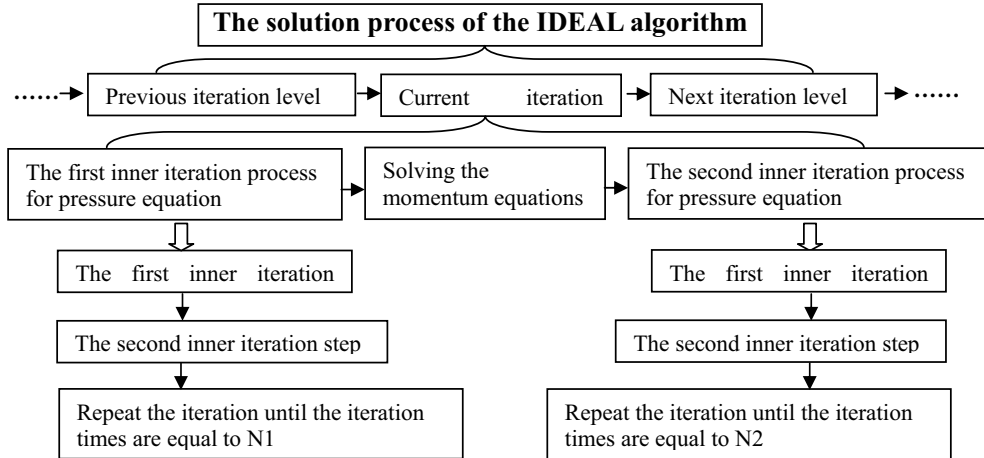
The solution process of the IDEAL algorithm

Previous iteration level

Current iteration

Next iteration level

The first inner iteration process for pressure equation

Solving the momentum equations

The second inner iteration process for pressure equation

The first inner iteration

The second inner iteration step

Repeat the iteration until the iteration times are equal to N1

The first inner iteration

The second inner iteration step

Repeat the iteration until the iteration times are equal to N2